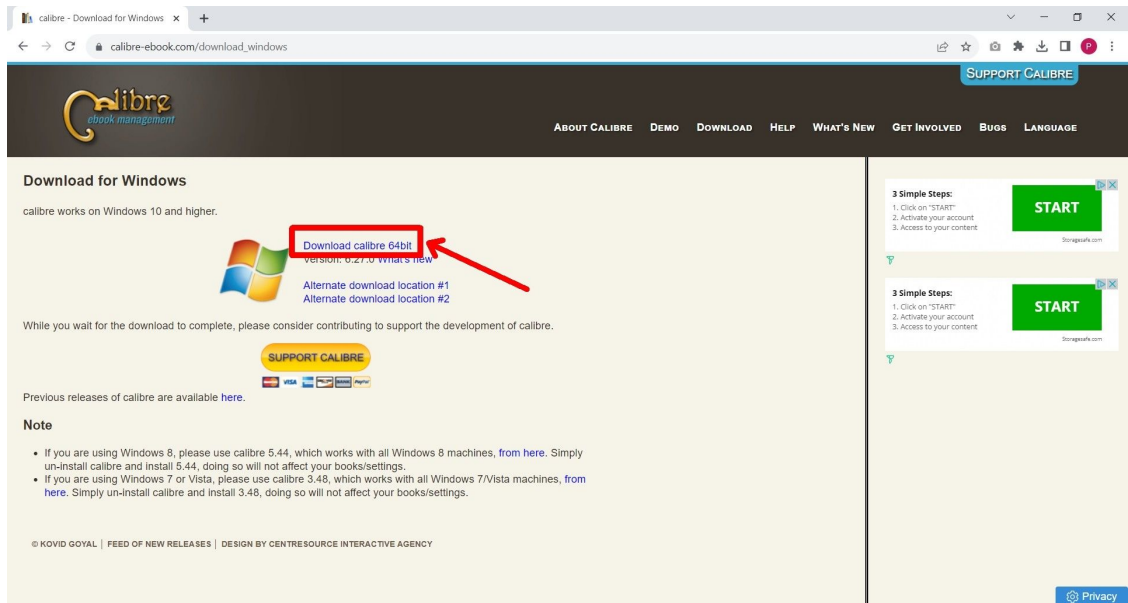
calibre - Download for Windows ×

calibre-ebook.com/download_windows

SUPPORT CALIBRE

calibre
ebook management

ABOUT CALIBRE DEMO DOWNLOAD HELP WHAT'S NEW GET INVOLVED BUGS LANGUAGE

Download for Windows

calibre works on Windows 10 and higher.

Download calibre 64bit
Version: 6.27.0 What's new

Alternate download location #1
Alternate download location #2

While you wait for the download to complete, please consider contributing to support the development of calibre.

SUPPORT CALIBRE

Previous releases of calibre are available here.

Note

- If you are using Windows 8, please use calibre 5.44, which works with all Windows 8 machines, from here. Simply un-install calibre and install 5.44, doing so will not affect your books/settings.
- If you are using Windows 7 or Vista, please use calibre 3.48, which works with all Windows 7/Vista machines, from here. Simply un-install calibre and install 3.48, doing so will not affect your books/settings.

© KOVID GOYAL | FEED OF NEW RELEASES | DESIGN BY CENTRESOURCE INTERACTIVE AGENCY

3 Simple Steps:
1. Click on "START"
2. Activate your account
3. Access to your content
START
Storagesafe.com

3 Simple Steps:
1. Click on "START"
2. Activate your account
3. Access to your content
START
Storagesafe.com

Privacy